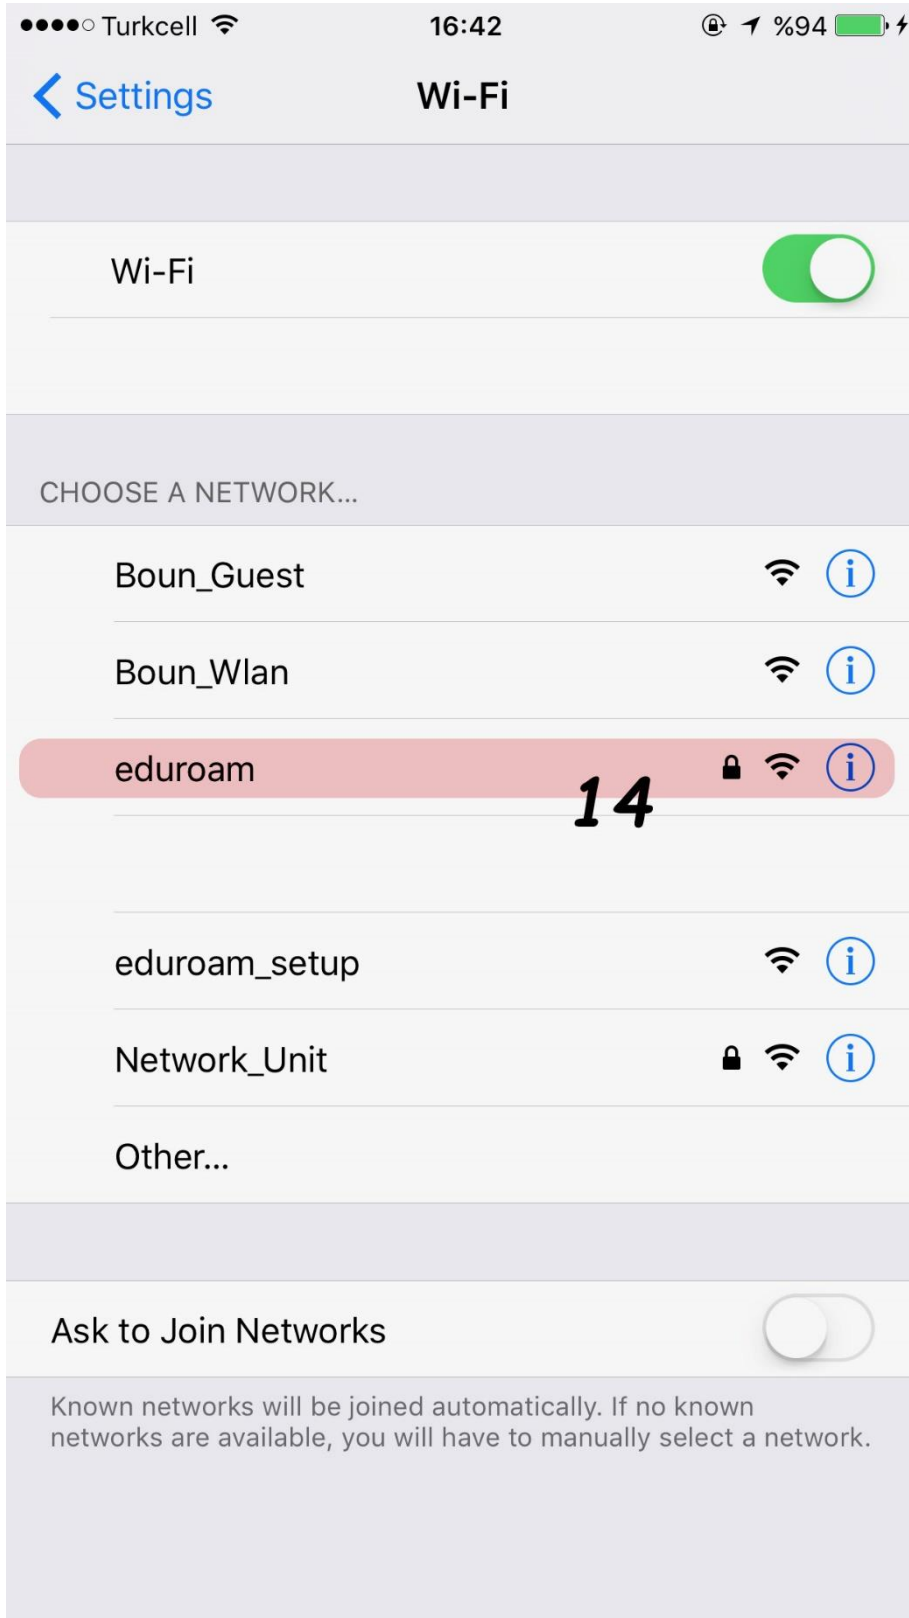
●●●●○ Turkcell 16:42 %94

Settings Wi-Fi

Wi-Fi

CHOOSE A NETWORK...

Boun_Guest

Boun_Wlan

eduroam

14

eduroam_setup

Network_Unit

Other...

Ask to Join Networks

Known networks will be joined automatically. If no known networks are available, you will have to manually select a network.